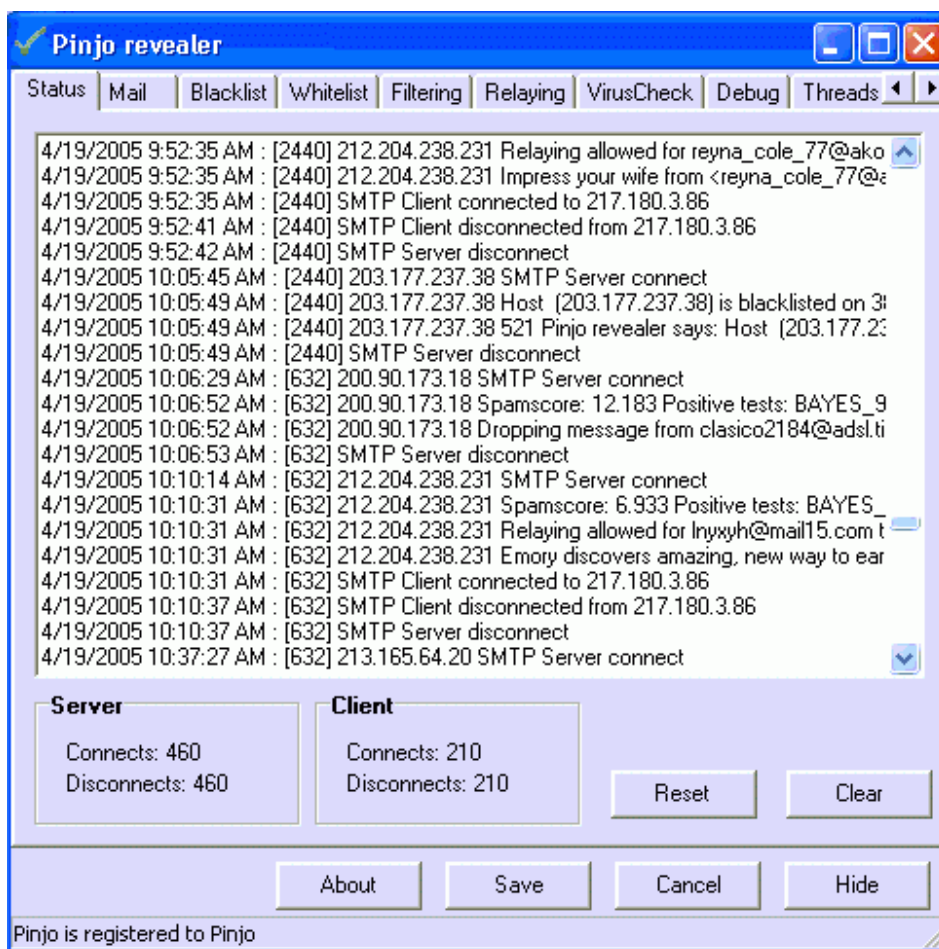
Pinjo revealer

Status | Mail | Blacklist | Whitelist | Filtering | Relaying | VirusCheck | Debug | Threads

4/19/2005 9:52:35 AM : [2440] 212.204.238.231 Relaying allowed for reyna_cole_77@ako
4/19/2005 9:52:35 AM : [2440] 212.204.238.231 Impress your wife from <reyna_cole_77@a
4/19/2005 9:52:35 AM : [2440] SMTP Client connected to 217.180.3.86
4/19/2005 9:52:41 AM : [2440] SMTP Client disconnected from 217.180.3.86
4/19/2005 9:52:42 AM : [2440] SMTP Server disconnect
4/19/2005 10:05:45 AM : [2440] 203.177.237.38 SMTP Server connect
4/19/2005 10:05:49 AM : [2440] 203.177.237.38 Host (203.177.237.38) is blacklisted on 3
4/19/2005 10:05:49 AM : [2440] 203.177.237.38 521 Pinjo revealer says: Host (203.177.2
4/19/2005 10:05:49 AM : [2440] SMTP Server disconnect
4/19/2005 10:06:29 AM : [632] 200.90.173.18 SMTP Server connect
4/19/2005 10:06:52 AM : [632] 200.90.173.18 Spamscore: 12.183 Positive tests: BAYES_9
4/19/2005 10:06:52 AM : [632] 200.90.173.18 Dropping message from clasico2184@adsl.ti
4/19/2005 10:06:53 AM : [632] SMTP Server disconnect
4/19/2005 10:10:14 AM : [632] 212.204.238.231 SMTP Server connect
4/19/2005 10:10:31 AM : [632] 212.204.238.231 Spamscore: 6.933 Positive tests: BAYES_
4/19/2005 10:10:31 AM : [632] 212.204.238.231 Relaying allowed for lnyxyh@mail15.com t
4/19/2005 10:10:31 AM : [632] 212.204.238.231 Emory discovers amazing, new way to ear
4/19/2005 10:10:31 AM : [632] SMTP Client connected to 217.180.3.86
4/19/2005 10:10:37 AM : [632] SMTP Client disconnected from 217.180.3.86
4/19/2005 10:10:37 AM : [632] SMTP Server disconnect
4/19/2005 10:37:27 AM : [632] 213.165.64.20 SMTP Server connect

Server
Connects: 460
Disconnects: 460

Client
Connects: 210
Disconnects: 210

Reset
Clear

About
Save
Cancel
Hide

Pinjo is registered to Pinjo